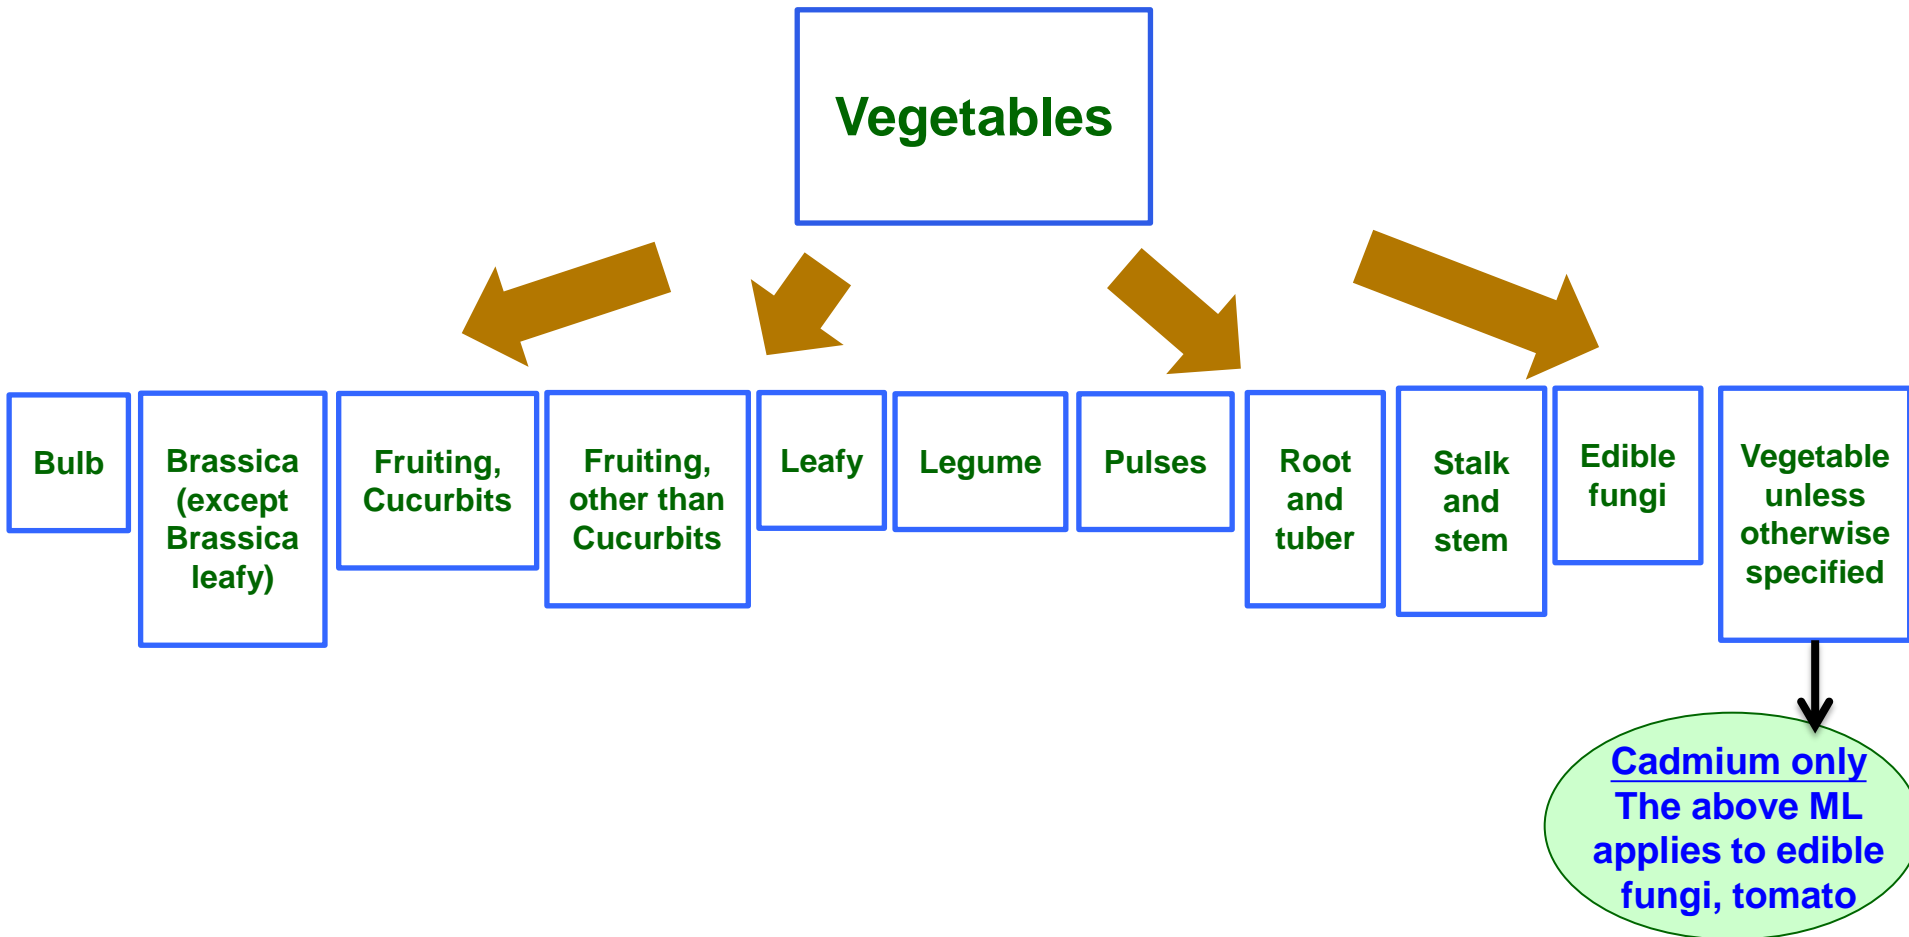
Vegetables

Bulb

Brassica (except Brassica leafy)

Fruiting, Cucurbits

Fruiting, other than Cucurbits

Leafy

Legume

Pulses

Root and tuber

Stalk and stem

Edible fungi

Vegetable unless otherwise specified

Cadmium only
The above ML applies to edible fungi, tomato